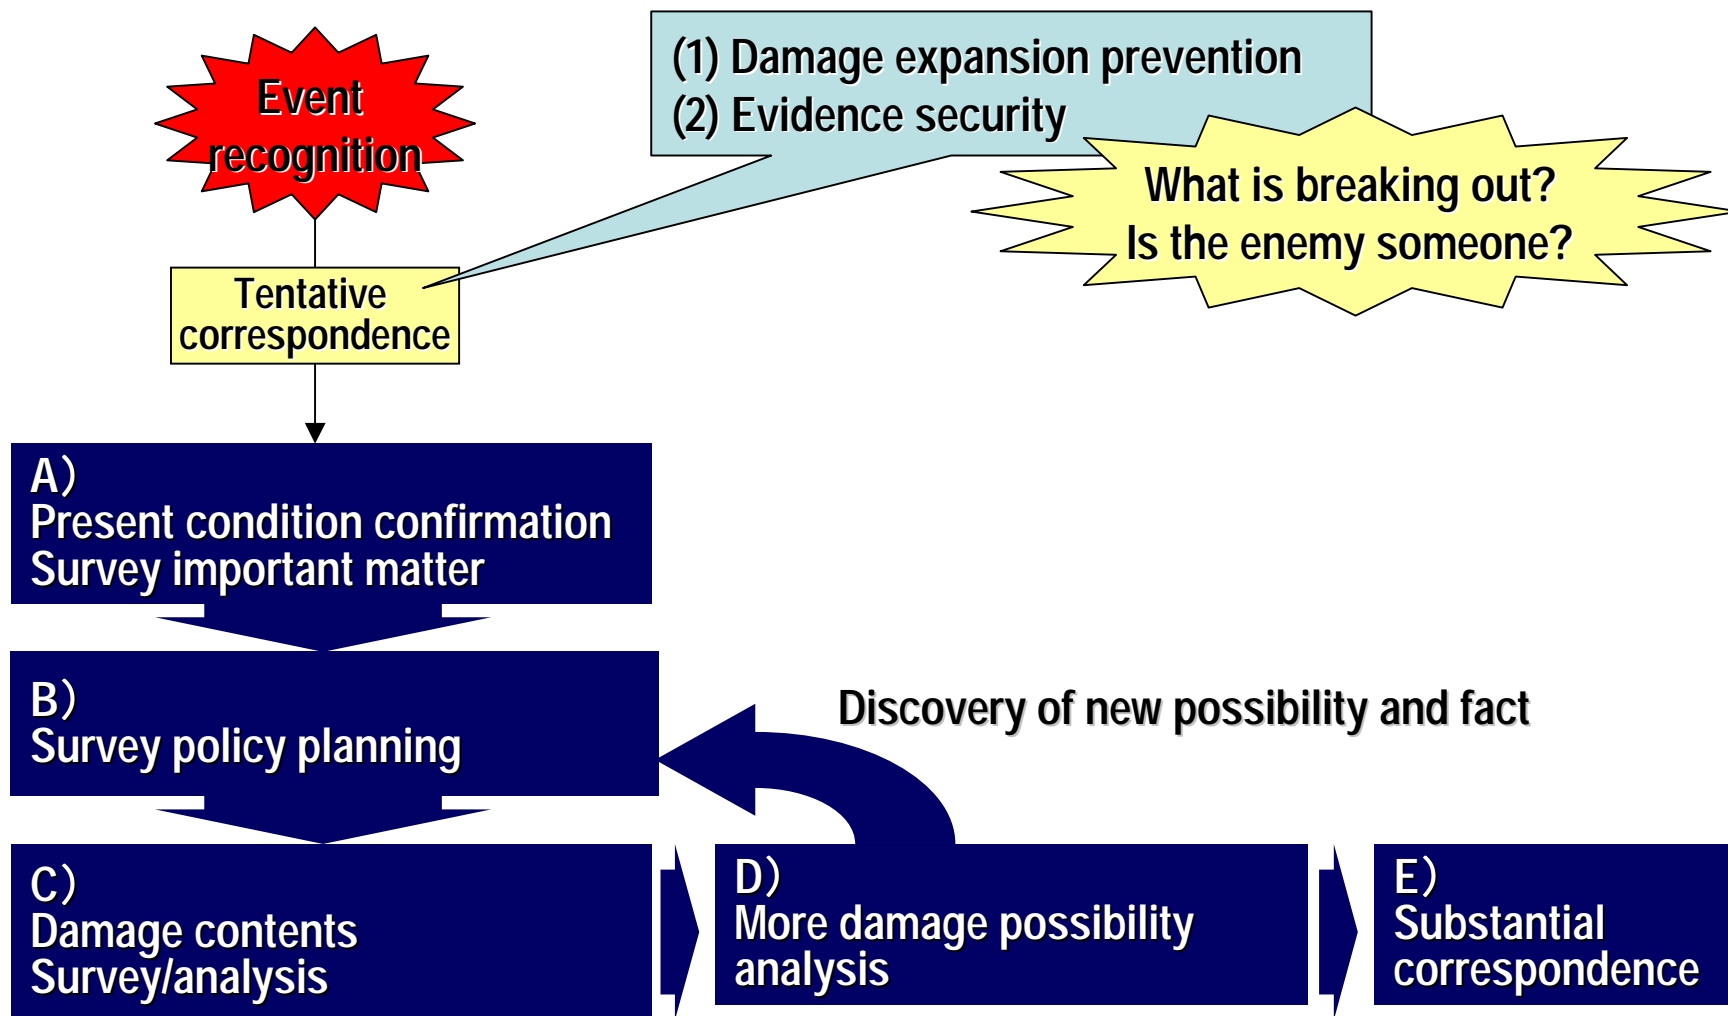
Event recognition

(1) Damage expansion prevention
(2) Evidence security

What is breaking out?
Is the enemy someone?

Tentative correspondence

A)
Present condition confirmation
Survey important matter

B)
Survey policy planning

Discovery of new possibility and fact

C)
Damage contents
Survey/analysis

D)
More damage possibility analysis

E)
Substantial correspondence